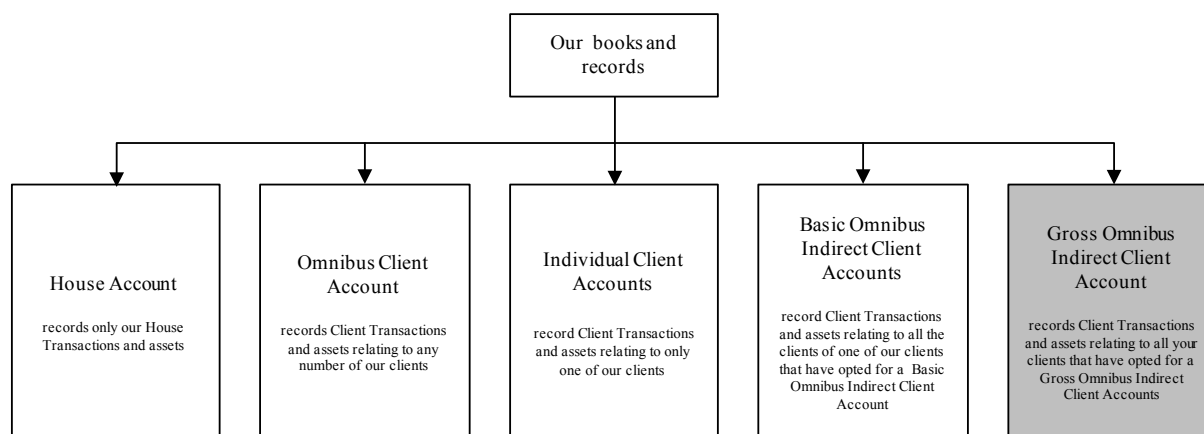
Our books and records

House Account

records only our House Transactions and assets

Omnibus Client Account

records Client Transactions and assets relating to any number of our clients

Individual Client Accounts

record Client Transactions and assets relating to only one of our clients

Basic Omnibus Indirect Client Accounts

record Client Transactions and assets relating to all the clients of one of our clients that have opted for a Basic Omnibus Indirect Client Account

Gross Omnibus Indirect Client Account

records Client Transactions and assets relating to all your clients that have opted for a Gross Omnibus Indirect Client Accounts